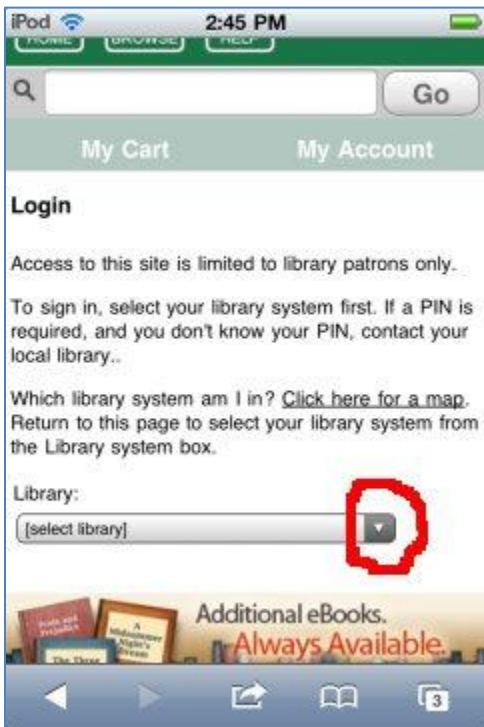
iPod 2:45 PM

HOME BROWSE HELP

Go

My Cart My Account

Login

Access to this site is limited to library patrons only.

To sign in, select your library system first. If a PIN is required, and you don't know your PIN, contact your local library..

Which library system am I in? Click here for a map. Return to this page to select your library system from the Library system box.

Library:

[select library]

Additional eBooks. Always Available.

3